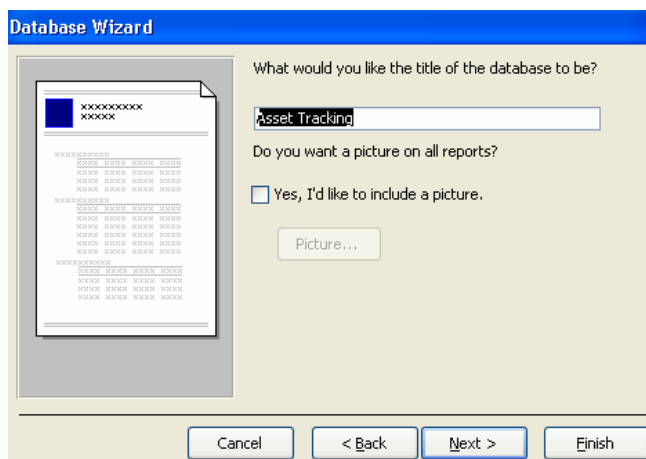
Database Wizard

XXXXXXXXX
XXXXX

XXXXXXXXXX
XXXX XXXX XXXX XXXX
XXXX XXXX XXXX XXXX
XXXX XXXX XXXX XXXX
XXXX XXXX XXXX XXXX
XXXXXXXXXX
XXXX XXXX XXXX XXXX
XXXX XXXX XXXX XXXX
XXXX XXXX XXXX XXXX
XXXX XXXX XXXX XXXX
XXXX XXXX XXXX XXXX
XXXXXXXXXX
XXXX XXXX XXXX XXXX
XXXX XXXX XXXX XXXX
XXXX XXXX XXXX XXXX
XXXX XXXX XXXX XXXX

What would you like the title of the database to be?

Asset Tracking

Do you want a picture on all reports?

Yes, I'd like to include a picture.

Picture...

Cancel

< Back

Next >

Finish